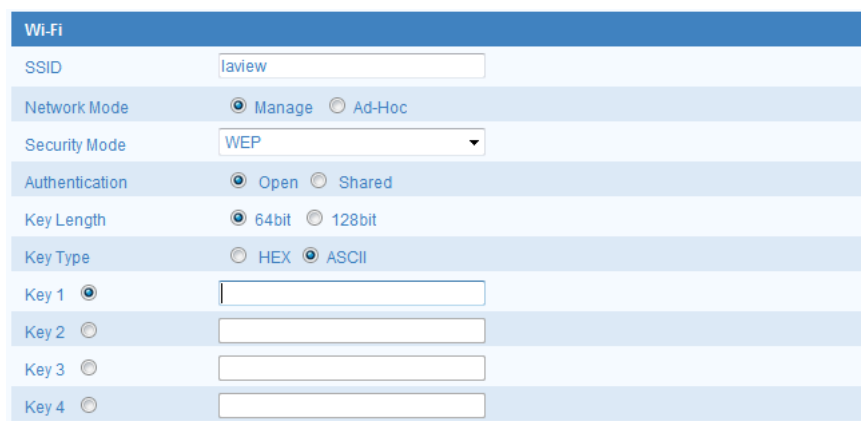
Wi-Fi

| | |
|---|---|
| SSID | laview |
| Network Mode | Manage  Ad-Hoc |
| Security Mode | WEP |
| Authentication | Open  Shared |
| Key Length | 64bit  128bit |
| Key Type | HEX  ASCII |
| Key 1 | |
| Key 2 | |
| Key 3 | |
| Key 4 | |